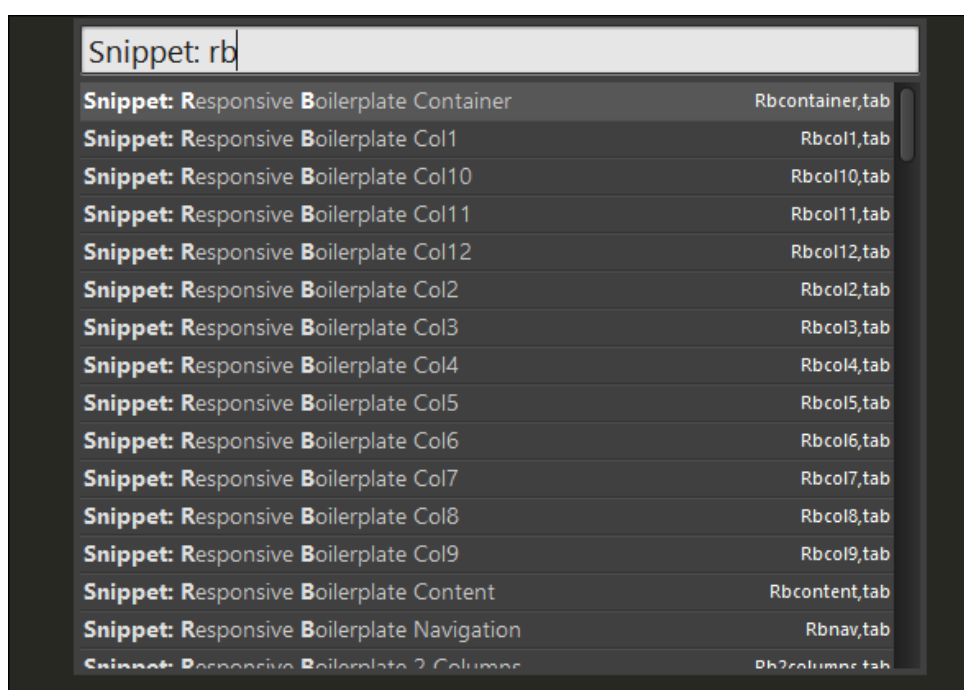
Snippet: rb

Snippet: Responsive Boilerplate Container Rbcontainer,tab
Snippet: Responsive Boilerplate Col1 Rbcol1,tab
Snippet: Responsive Boilerplate Col10 Rbcol10,tab
Snippet: Responsive Boilerplate Col11 Rbcol11,tab
Snippet: Responsive Boilerplate Col12 Rbcol12,tab
Snippet: Responsive Boilerplate Col2 Rbcol2,tab
Snippet: Responsive Boilerplate Col3 Rbcol3,tab
Snippet: Responsive Boilerplate Col4 Rbcol4,tab
Snippet: Responsive Boilerplate Col5 Rbcol5,tab
Snippet: Responsive Boilerplate Col6 Rbcol6,tab
Snippet: Responsive Boilerplate Col7 Rbcol7,tab
Snippet: Responsive Boilerplate Col8 Rbcol8,tab
Snippet: Responsive Boilerplate Col9 Rbcol9,tab
Snippet: Responsive Boilerplate Content Rbcontent,tab
Snippet: Responsive Boilerplate Navigation Rbnav,tab
Snippet: Responsive Boilerplate 2 Columns Rb2columns,tab